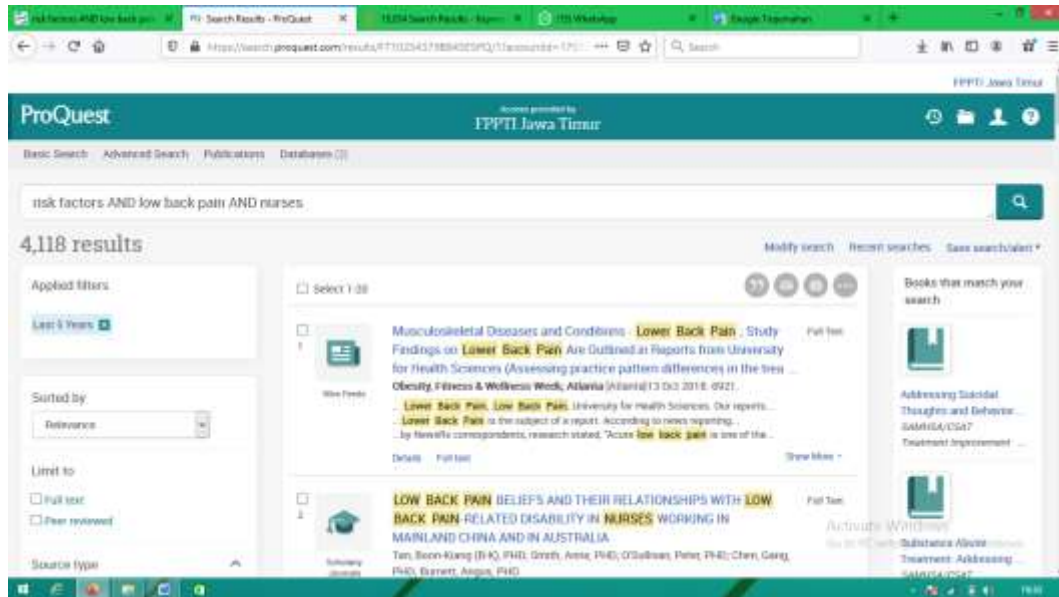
risk factors AND low back pa... | Search Results - ProQuest | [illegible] | (13) WhatsApp | Google Terjemahan

https://search.proquest.com/results/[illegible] ··· Search

FPPTI Jawa Timur

ProQuest

Access provided by
FPPTI Jawa Timur

Basic Search Advanced Search Publications Databases (3)

risk factors AND low back pain AND nurses

4,118 results

Modify search Recent searches Save search/alert

Applied filters

Last 5 Years

Sorted by

Relevance

Limit to

Full text

Peer reviewed

Source type

Select 1-20

1

Wire Feeds

Musculoskeletal Diseases and Conditions - Lower Back Pain ; Study Findings on Lower Back Pain Are Outlined in Reports from University for Health Sciences (Assessing practice pattern differences in the trea...

Obesity, Fitness & Wellness Week; Atlanta [Atlanta] 13 Oct 2018: 4921.

... Lower Back Pain. Low Back Pain. University for Health Sciences. Our reports... ... Lower Back Pain is the subject of a report. According to news reporting... ...by NewsRx correspondents, research stated, "Acute low back pain is one of the...

Details Full text

Show More

Full Text

2

Scholarly Journals

LOW BACK PAIN BELIEFS AND THEIR RELATIONSHIPS WITH LOW BACK PAIN-RELATED DISABILITY IN NURSES WORKING IN MAINLAND CHINA AND IN AUSTRALIA

Tan, Boon-Kiang (B-K), PHD; Smith, Anne, PHD; O'Sullivan, Peter, PHD; Chen, Geng, PHD; Burnett, Angus, PHD

Full Text

Books that match your search

Addressing Suicidal Thoughts and Behavior...
SAMHSA/CSAT
Treatment Improvement ...

Substance Abuse Treatment: Addressing ...
SAMHSA/CSAT

Activate Windows
Go to PC settings to activate Windows.